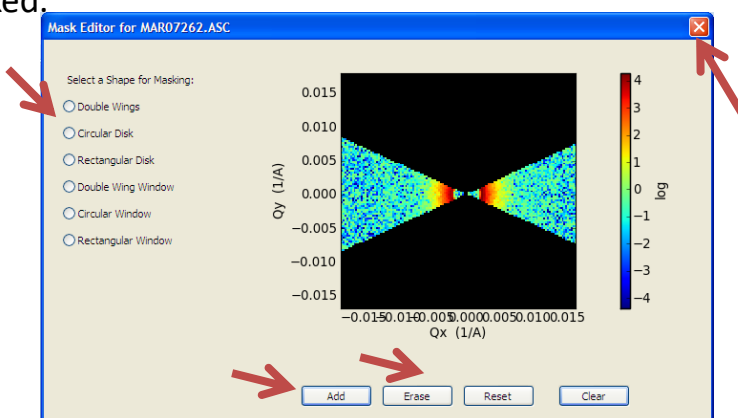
ted.

Mask Editor for MAR07262.ASC

Select a Shape for Masking:

Double Wings

Circular Disk

Rectangular Disk

Double Wing Window

Circular Window

Rectangular Window

0.015
0.010
0.005
0.000
−0.005
−0.010
−0.015

Qy (1/A)

−0.015−0.010−0.0050.0000.0050.0100.015

Qx (1/A)

4
3
2
1
0
−1
−2
−3
−4

log

Add

Erase

Reset

Clear